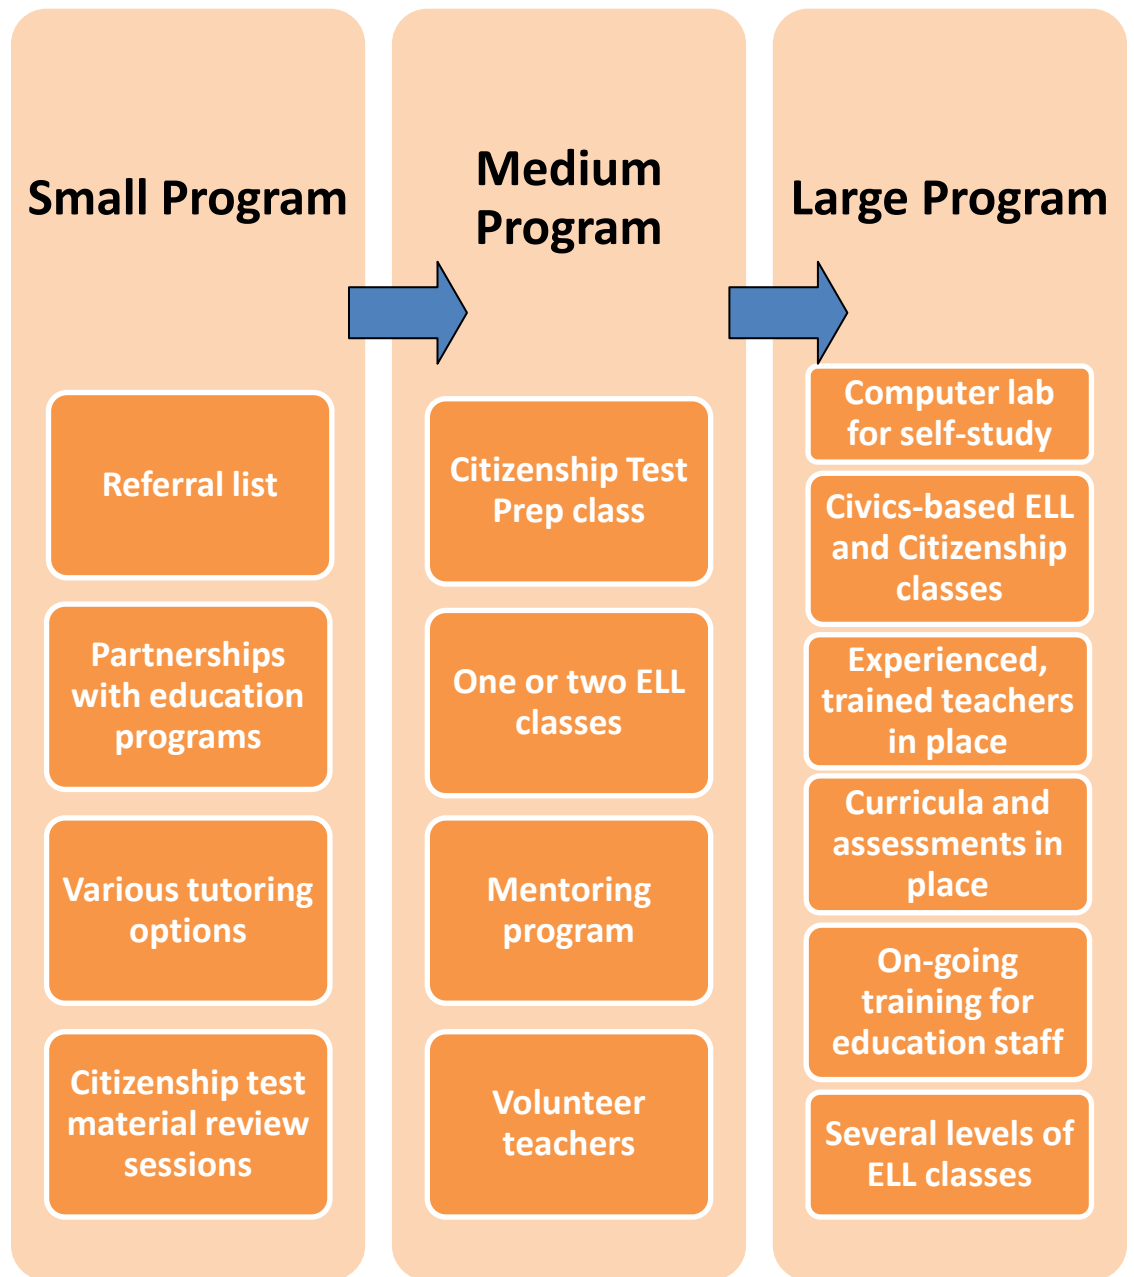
Small Program

Referral list

Partnerships with education programs

Various tutoring options

Citizenship test material review sessions

Medium Program

Citizenship Test Prep class

One or two ELL classes

Mentoring program

Volunteer teachers

Large Program

Computer lab for self-study

Civics-based ELL and Citizenship classes

Experienced, trained teachers in place

Curricula and assessments in place

On-going training for education staff

Several levels of ELL classes